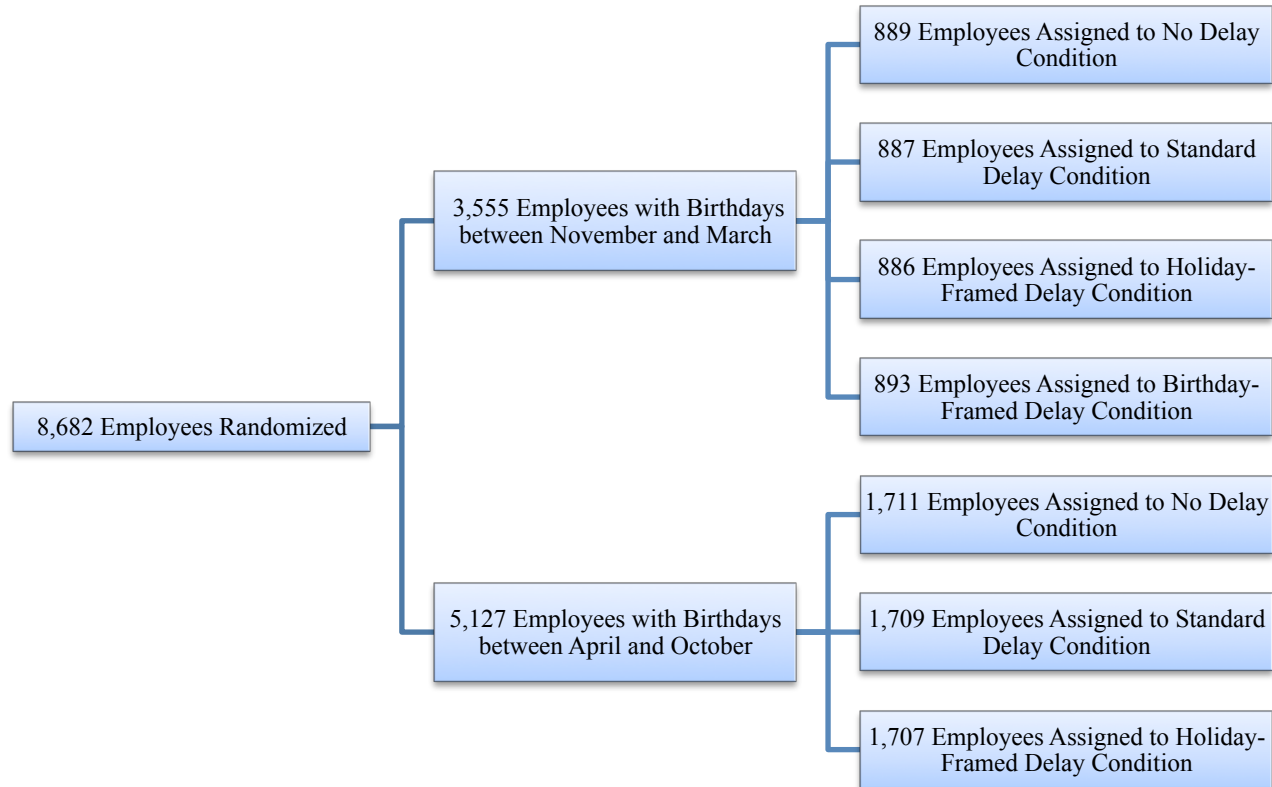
8,682 Employees Randomized

3,555 Employees with Birthdays between November and March

889 Employees Assigned to No Delay Condition

887 Employees Assigned to Standard Delay Condition

886 Employees Assigned to Holiday-Framed Delay Condition

893 Employees Assigned to Birthday-Framed Delay Condition

5,127 Employees with Birthdays between April and October

1,711 Employees Assigned to No Delay Condition

1,709 Employees Assigned to Standard Delay Condition

1,707 Employees Assigned to Holiday-Framed Delay Condition